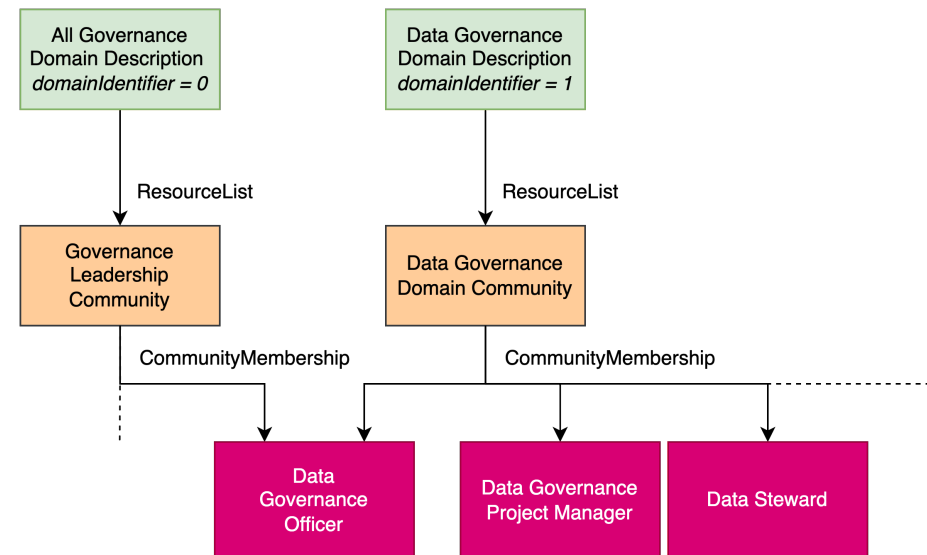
All Governance Domain Description
*domainIdentifier = 0*

Data Governance Domain Description
*domainIdentifier = 1*

ResourceList

ResourceList

Governance Leadership Community

Data Governance Domain Community

CommunityMembership

CommunityMembership

Data Governance Officer

Data Governance Project Manager

Data Steward